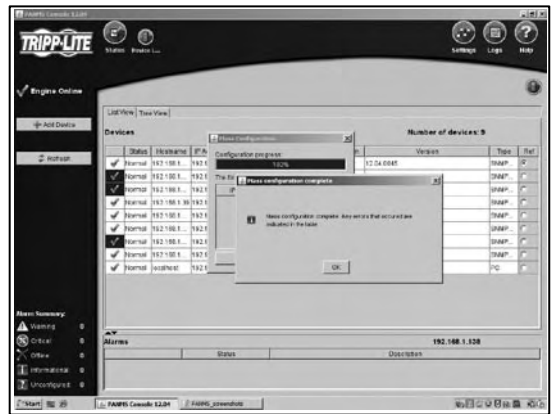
PANMS Console 12.04

TRIPP·LITE

Status Device L...

Settings Logs Help

Engine Online

Add Device

Refresh

List View Tree View

Devices

Number of devices: 9

| | Status | Hostname | IP A | | Version | Type | Ref |
|---|---|---|---|---|---|---|---|
| ✓ | Normal | 192.168.1... | 192.1 | | 12.04.0045 | SNMP... | |
| ✓ | Normal | 192.168.1... | 192.1 | | | SNMP... | |
| ✓ | Normal | 192.168.1... | 192.1 | | | SNMP... | |
| ✓ | Normal | 192.168.1.36 | 192.1 | | | SNMP... | |
| ✓ | Normal | 192.168.1... | 192.1 | | | SNMP... | |
| ✓ | Normal | 192.168.1... | 192.1 | | | SNMP... | |
| ✓ | Normal | 192.168.1... | 192.1 | | | SNMP... | |
| ✓ | Normal | 192.168.1... | 192.1 | | | SNMP... | |
| ✓ | Normal | localhost | 192.1 | | | PC | |

Mass Configuration

Configuration progress:

100%

The fo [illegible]

IP

Mass configuration complete

Mass configuration complete. Any errors that occurred are indicated in the table.

OK

Alarms

192.168.1.138

Status

Description

Alarm Summary:

Warning 0

Critical 0

Offline 0

Informational 0

Unconfigured 0

Start

PANMS Console 12.04

PANMS_screenshots